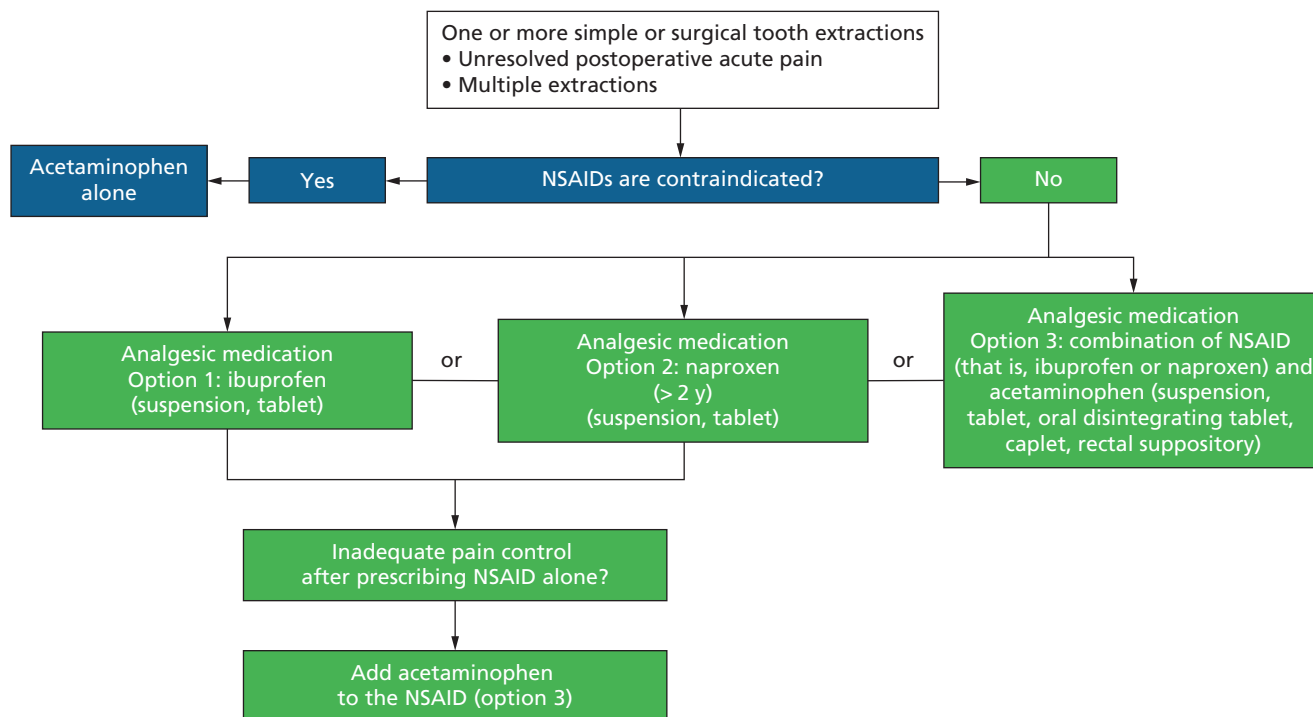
One or more simple or surgical tooth extractions
• Unresolved postoperative acute pain
• Multiple extractions

NSAIDs are contraindicated?

Yes

Acetaminophen alone

No

Analgesic medication
Option 1: ibuprofen
(suspension, tablet)

or

Analgesic medication
Option 2: naproxen
(> 2 y)
(suspension, tablet)

or

Analgesic medication
Option 3: combination of NSAID (that is, ibuprofen or naproxen) and acetaminophen (suspension, tablet, oral disintegrating tablet, caplet, rectal suppository)

Inadequate pain control after prescribing NSAID alone?

Add acetaminophen to the NSAID (option 3)